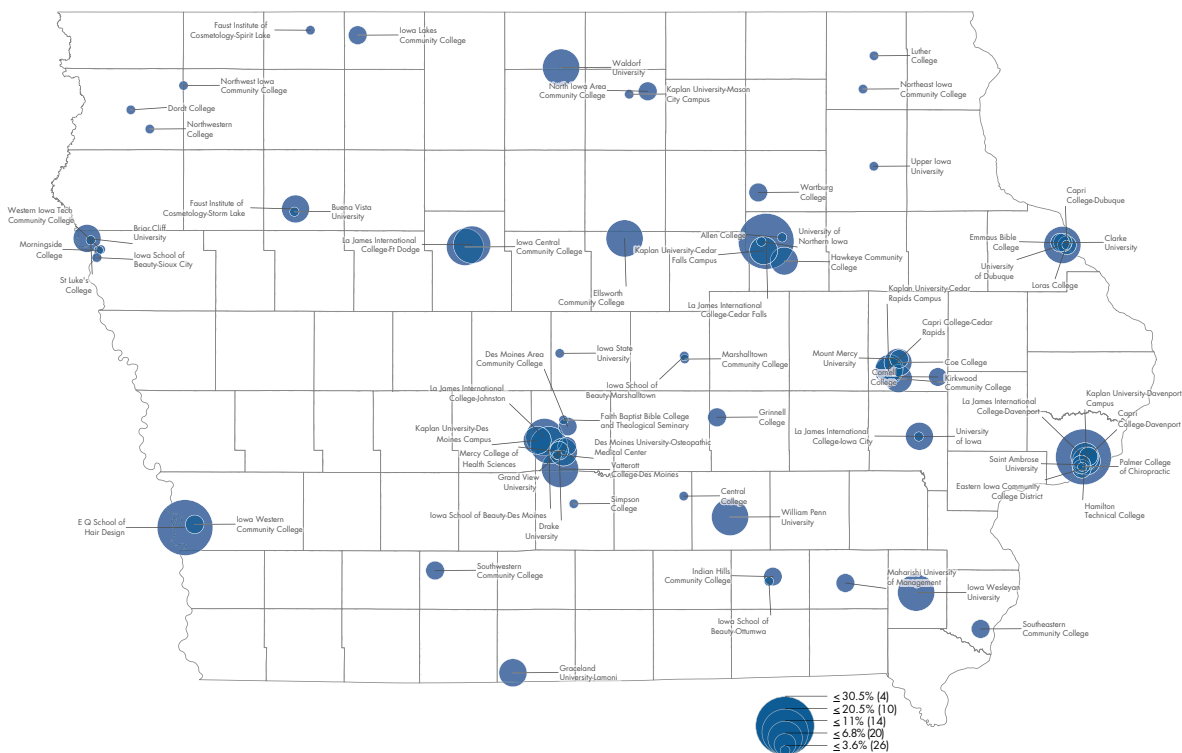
Faust Institute of Cosmetology-Spirit Lake

Iowa Lakes Community College

Luther College

Waldorf University

Northwest Iowa Community College

North Iowa Area Community College

Kaplan University-Mason City Campus

Northeast Iowa Community College

Dordt College

Northwestern College

Upper Iowa University

Wartburg College

Faust Institute of Cosmetology-Storm Lake

Buena Vista University

Western Iowa Tech Community College

Briar Cliff University

Capri College-Dubuque

Morningside College

Iowa School of Beauty-Sioux City

La James International College-Ft Dodge

Iowa Central Community College

Allen College

University of Northern Iowa

Emmaus Bible College

Clarke University

St Luke's College

Kaplan University-Cedar Falls Campus

Hawkeye Community College

University of Dubuque

Loras College

Ellsworth Community College

La James International College-Cedar Falls

Kaplan University-Cedar Rapids Campus

Capri College-Cedar Rapids

Des Moines Area Community College

Iowa State University

Marshalltown Community College

Mount Mercy University

Coe College

Iowa School of Beauty-Marshalltown

Cornell College

Kirkwood Community College

La James International College-Johnston

Faith Baptist Bible College and Theological Seminary

Kaplan University-Davenport Campus

La James International College-Davenport

Capri College-Davenport

Kaplan University-Des Moines Campus

Grinnell College

La James International College-Iowa City

University of Iowa

Des Moines University-Osteopathic Medical Center

Mercy College of Health Sciences

Saint Ambrose University

Palmer College of Chiropractic

Vatterott College-Des Moines

Grand View University

Eastern Iowa Community College District

Central College

Simpson College

Hamilton Technical College

Iowa School of Beauty-Des Moines

E Q School of Hair Design

Iowa Western Community College

William Penn University

Drake University

Southwestern Community College

Indian Hills Community College

Maharishi University of Management

Iowa Wesleyan University

Iowa School of Beauty-Ottumwa

Southeastern Community College

Graceland University-Lamoni

≤ 30.5% (4)
≤ 20.5% (10)
≤ 11% (14)
≤ 6.8% (20)
≤ 3.6% (26)